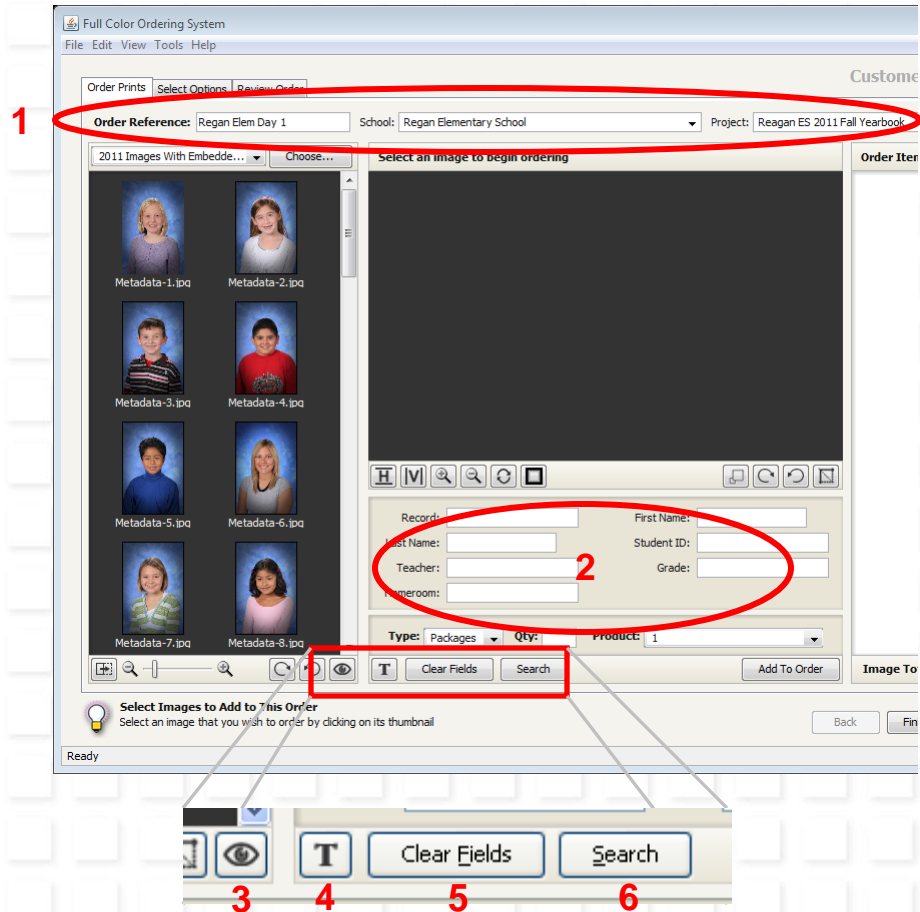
Full Color Ordering System

File Edit View Tools Help

Order Prints | Select Options | Review Order

Custome

1

Order Reference: Regan Elem Day 1 School: Regan Elementary School Project: Reagan ES 2011 Fall Yearbook

2011 Images With Embedde... Choose...

Select an image to begin ordering

Order Item

Metadata-1.jpg
Metadata-2.jpg
Metadata-3.jpg
Metadata-4.jpg
Metadata-5.jpg
Metadata-6.jpg
Metadata-7.jpg
Metadata-8.jpg

Record:
First Name:
Last Name:
Student ID:
Teacher:
Grade:
Homeroom:

2

Type: Packages Qty: Product: 1

T Clear Fields Search Add To Order

Image To

Select Images to Add to This Order
Select an image that you wish to order by clicking on its thumbnail

Back Fin

Ready

T Clear Fields Search

3 4 5 6